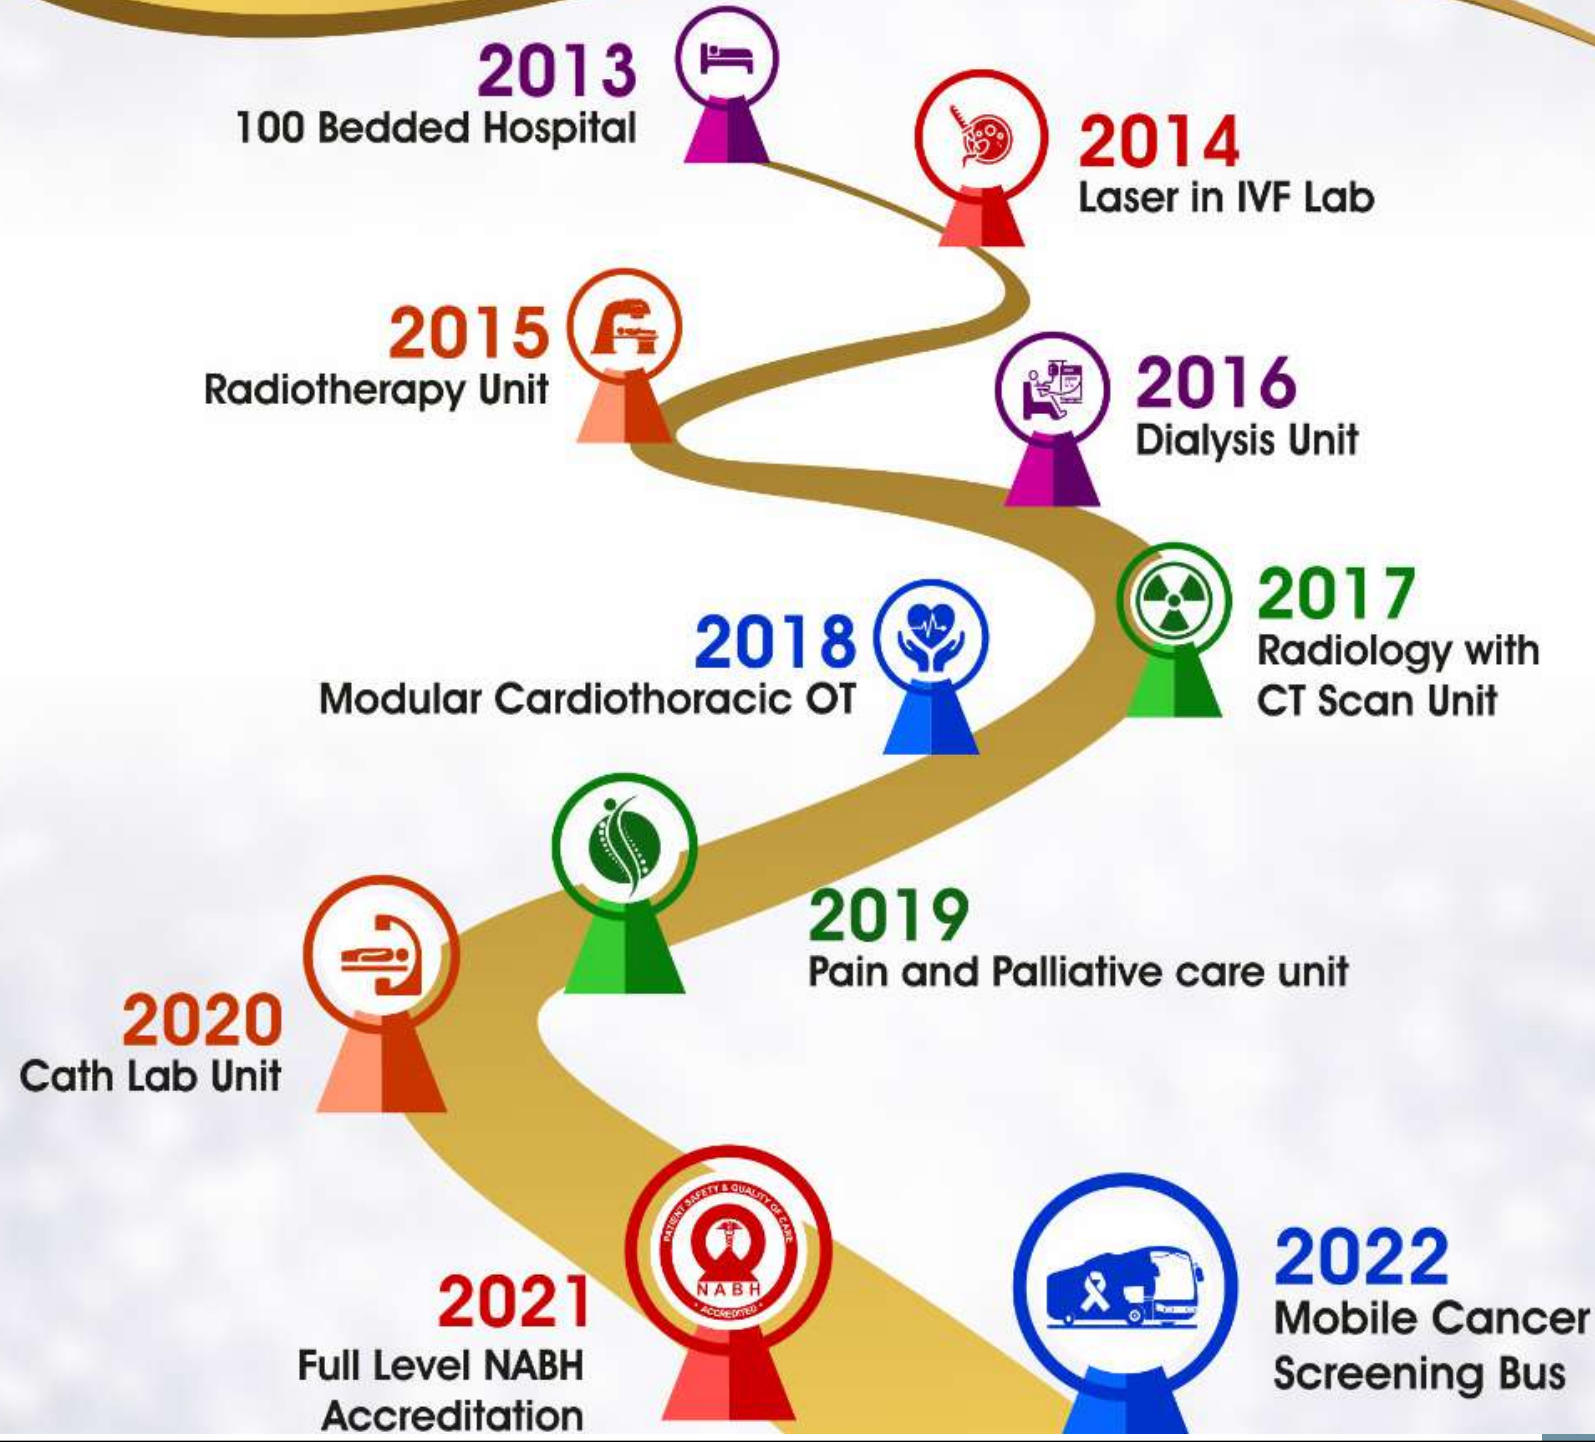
2013
100 Bedded Hospital

2014
Laser in IVF Lab

2015
Radiotherapy Unit

2016
Dialysis Unit

2017
Radiology with CT Scan Unit

2018
Modular Cardiothoracic OT

2019
Pain and Palliative care unit

2020
Cath Lab Unit

PATIENT SAFETY & QUALITY OF CARE
NABH
ACCREDITED

2021
Full Level NABH Accreditation

2022
Mobile Cancer Screening Bus